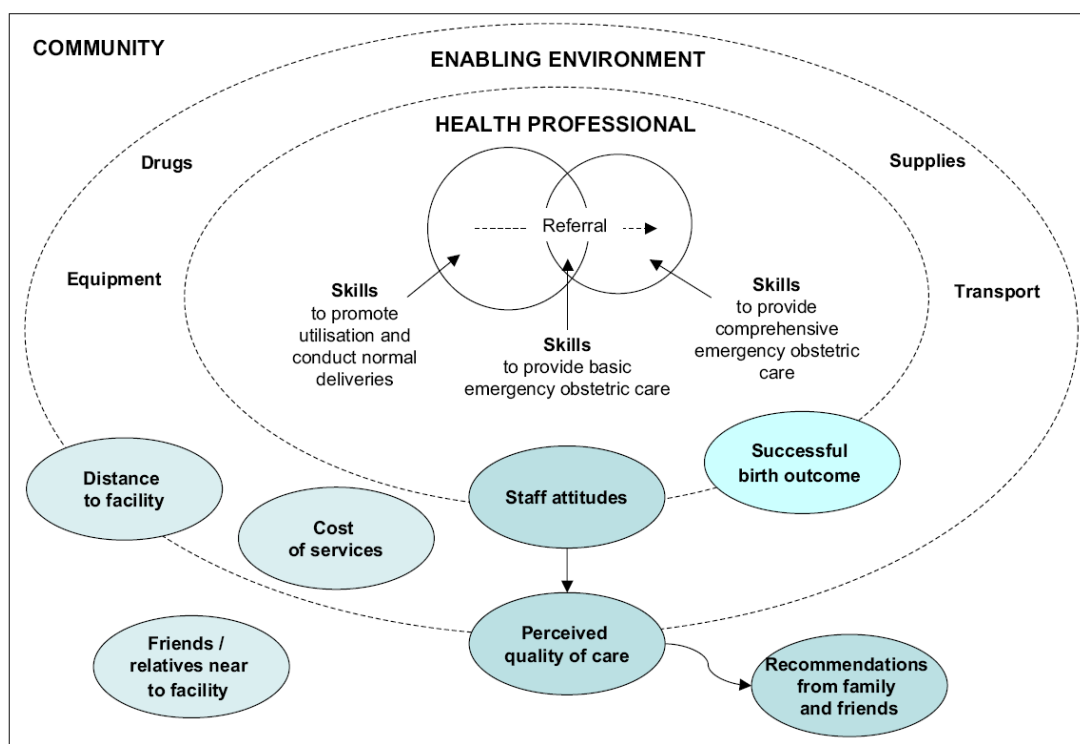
COMMUNITY

ENABLING ENVIRONMENT

HEALTH PROFESSIONAL

Drugs

Supplies

Referral

Equipment

Transport

**Skills** to promote utilisation and conduct normal deliveries

**Skills** to provide basic emergency obstetric care

**Skills** to provide comprehensive emergency obstetric care

Successful birth outcome

Distance to facility

Cost of services

Staff attitudes

Perceived quality of care

Friends / relatives near to facility

Recommendations from family and friends